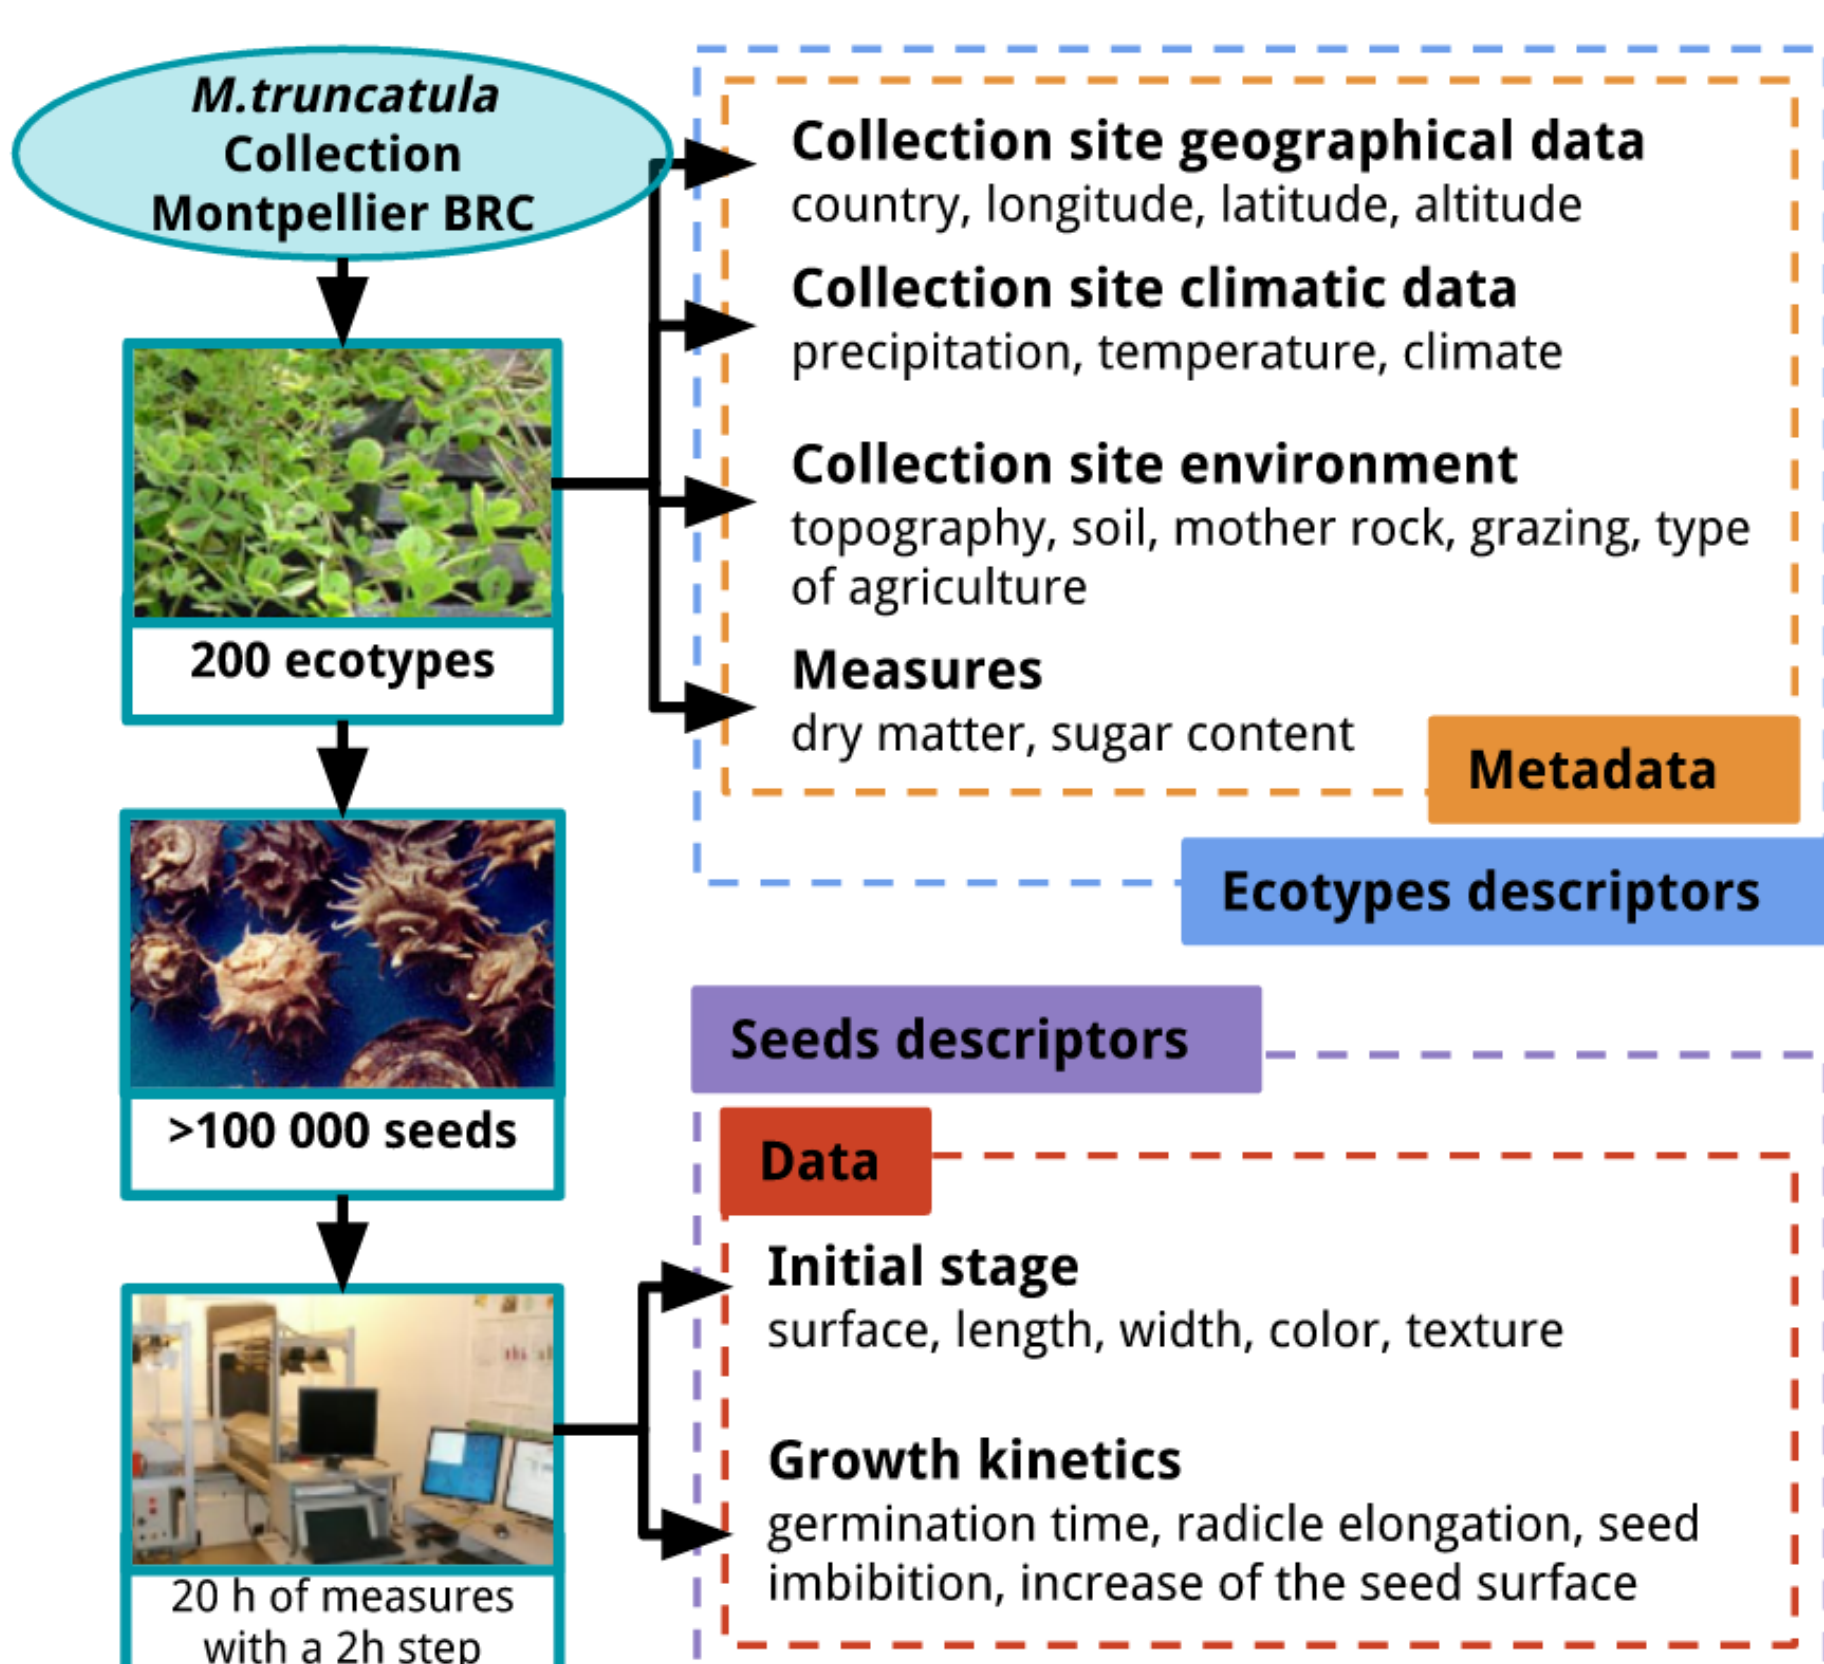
M.truncatula Collection Montpellier BRC

200 ecotypes

>100 000 seeds

20 h of measures with a 2h step

Collection site geographical data
country, longitude, latitude, altitude

Collection site climatic data
precipitation, temperature, climate

Collection site environment
topography, soil, mother rock, grazing, type of agriculture

Measures
dry matter, sugar content

Metadata

Ecotypes descriptors

Seeds descriptors

Data

Initial stage
surface, length, width, color, texture

Growth kinetics
germination time, radicle elongation, seed imbibition, increase of the seed surface